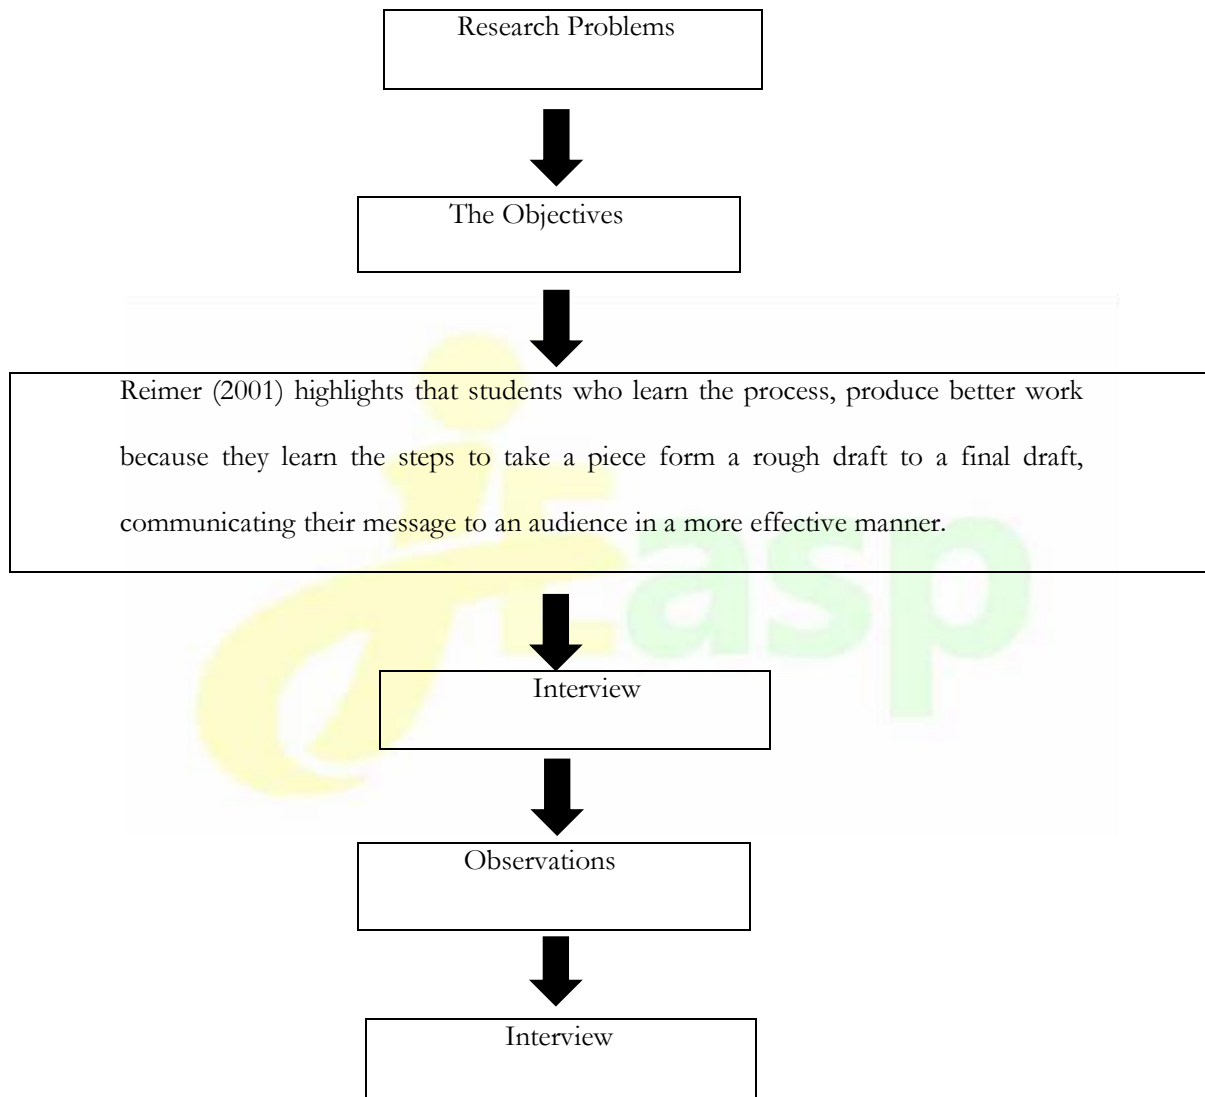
Research Problems

The Objectives

Reimer (2001) highlights that students who learn the process, produce better work because they learn the steps to take a piece form a rough draft to a final draft, communicating their message to an audience in a more effective manner.

Interview

Observations

Interview

Easp